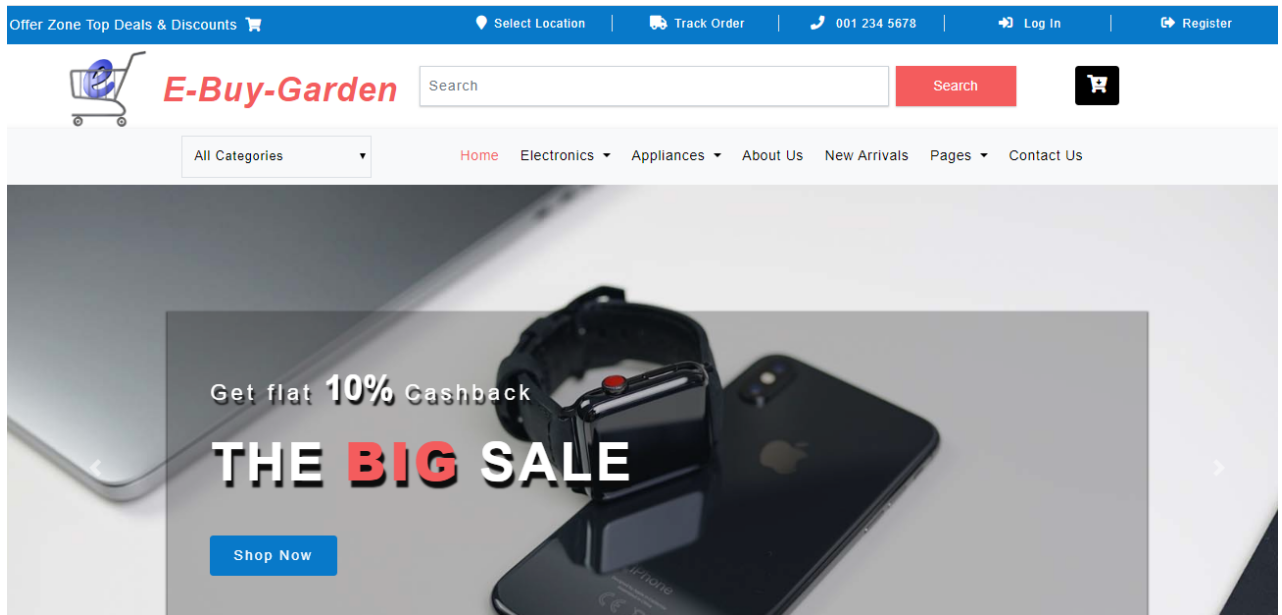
Offer Zone Top Deals & Discounts

Select Location | Track Order | 001 234 5678 | Log In | Register

E-Buy-Garden

Search

Search

All Categories

Home Electronics Appliances About Us New Arrivals Pages Contact Us

Get flat 10% Cashback

THE BIG SALE

Shop Now